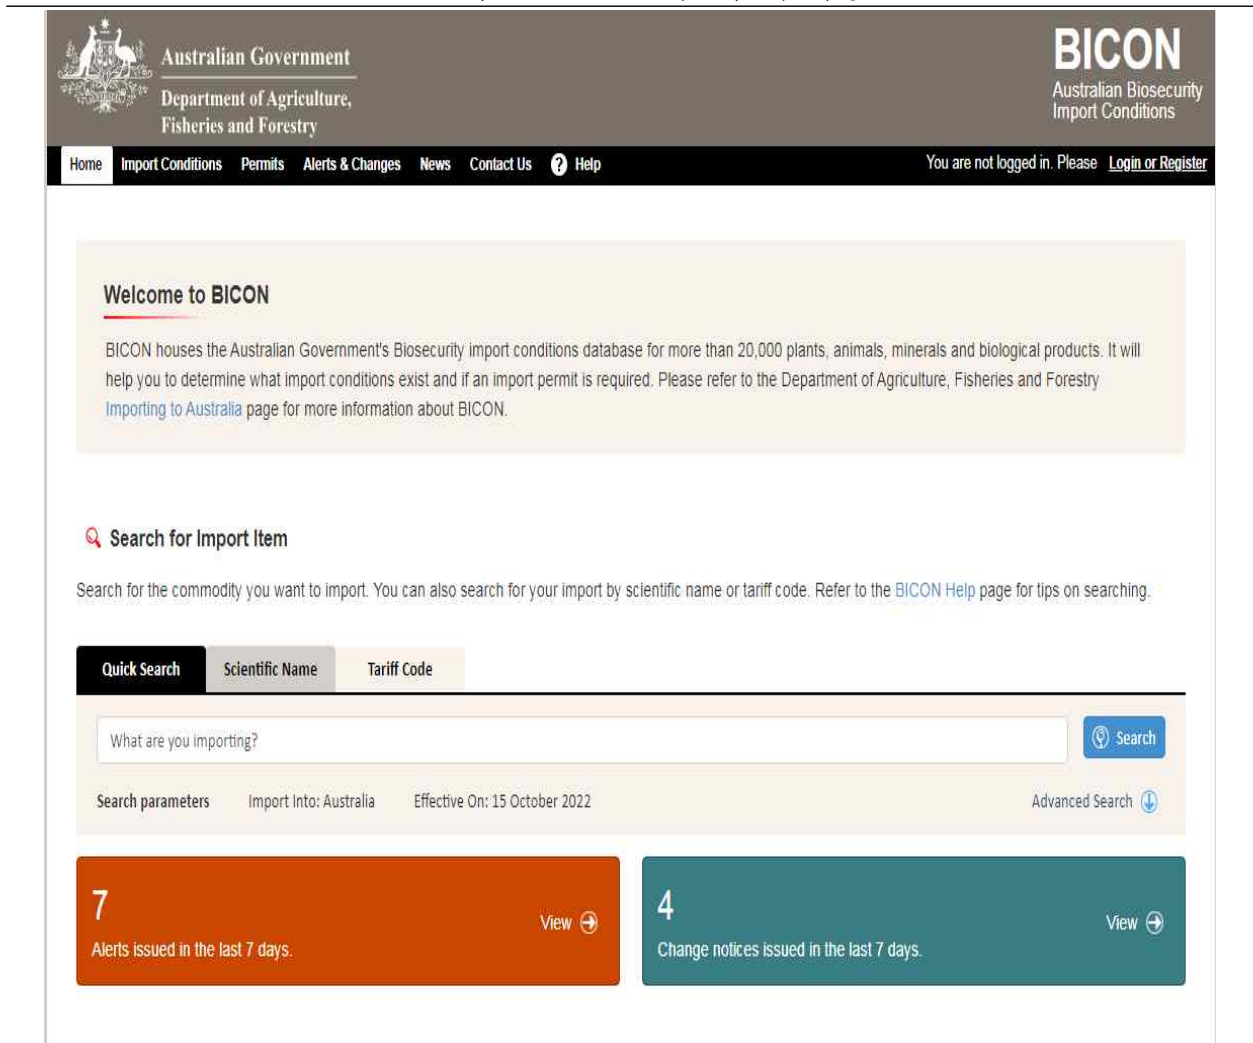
Australian Government
Department of Agriculture, Fisheries and Forestry

BICON
Australian Biosecurity Import Conditions

Home Import Conditions Permits Alerts & Changes News Contact Us Help

You are not logged in. Please Login or Register

Welcome to BICON

BICON houses the Australian Government's Biosecurity import conditions database for more than 20,000 plants, animals, minerals and biological products. It will help you to determine what import conditions exist and if an import permit is required. Please refer to the Department of Agriculture, Fisheries and Forestry Importing to Australia page for more information about BICON.

Search for Import Item

Search for the commodity you want to import. You can also search for your import by scientific name or tariff code. Refer to the BICON Help page for tips on searching.

Quick Search Scientific Name Tariff Code

What are you importing?

Search

Search parameters Import Into: Australia Effective On: 15 October 2022 Advanced Search

7
Alerts issued in the last 7 days.
View

4
Change notices issued in the last 7 days.
View